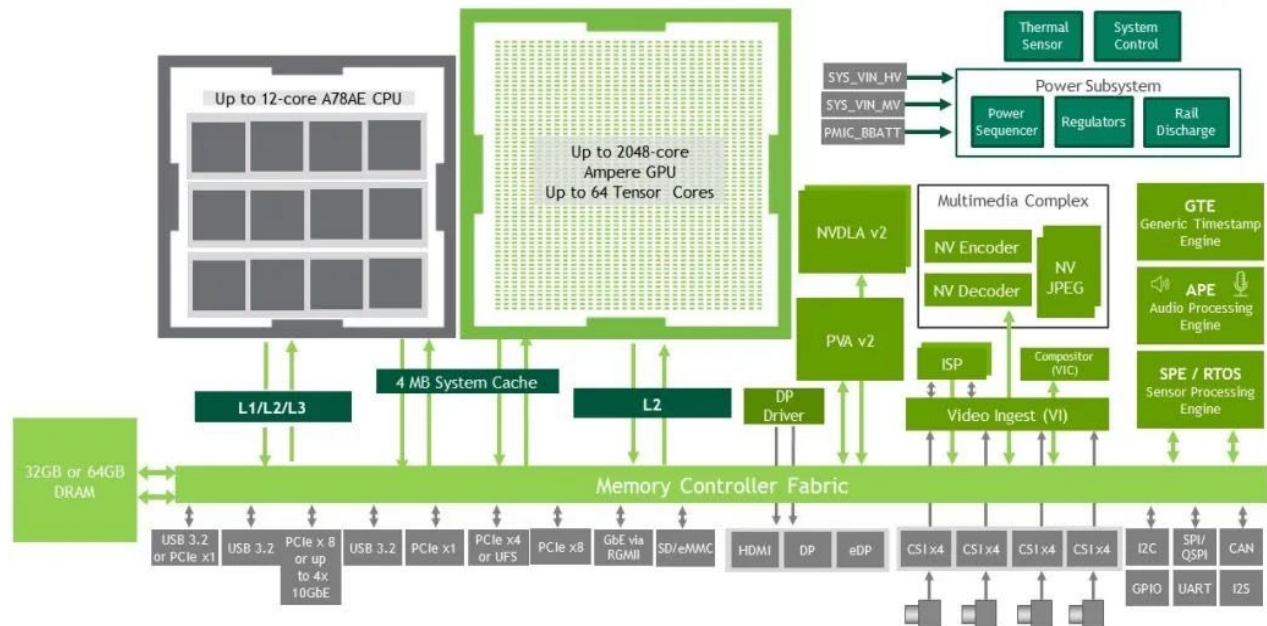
Thermal Sensor

System Control

SYS_VIN_HV

SYS_VIN_MV

PMIC_BBATT

Power Subsystem

Power Sequencer

Regulators

Rail Discharge

Up to 12-core A78AE CPU

Up to 2048-core Ampere GPU Up to 64 Tensor Cores

NVDLA v2

Multimedia Complex

NV Encoder

NV Decoder

NV JPEG

GTE Generic Timestamp Engine

APE Audio Processing Engine

PVA v2

ISP

Compositor (VIC)

SPE / RTOS Sensor Processing Engine

4 MB System Cache

L1/L2/L3

L2

DP Driver

Video Ingest (VI)

32GB or 64GB DRAM

Memory Controller Fabric

USB 3.2 or PCIe x1

USB 3.2

PCIe x 8 or up to 4x 10GbE

USB 3.2

PCIe x1

PCIe x4 or UFS

PCIe x8

GbE via RGMII

SD/eMMC

HDMI

DP

eDP

CSI x4

CSI x4

CSI x4

CSI x4

I2C

SPI/ QSPI

CAN

GPIO

UART

I2S